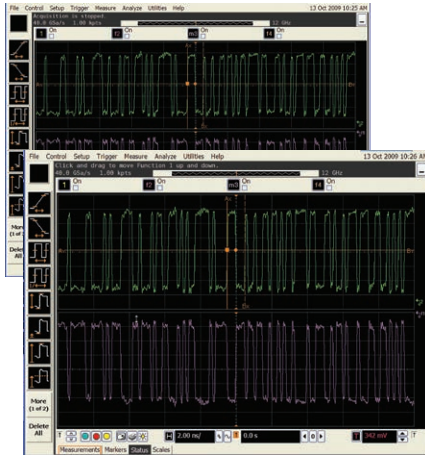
File Control Setup Trigger Measure Analyze Utilities Help
13 Oct 2009 10:25 AM
Acquisition is stopped.
40.0 GSa/s 1.00 kpts
12 GHz
1 On
f2 On
m3 On
f4 On
More (1 of 2)
Delete All

File Control Setup Trigger Measure Analyze Utilities Help
13 Oct 2009 10:26 AM
Click and drag to move Function 1 up and down.
40.0 GSa/s 1.00 kpts
12 GHz
1 On
f2 On
m3 On
f4 On
More (1 of 2)
Delete All
2.00 ns/
0.0 s
342 mV
Measurements Markers Status Scales